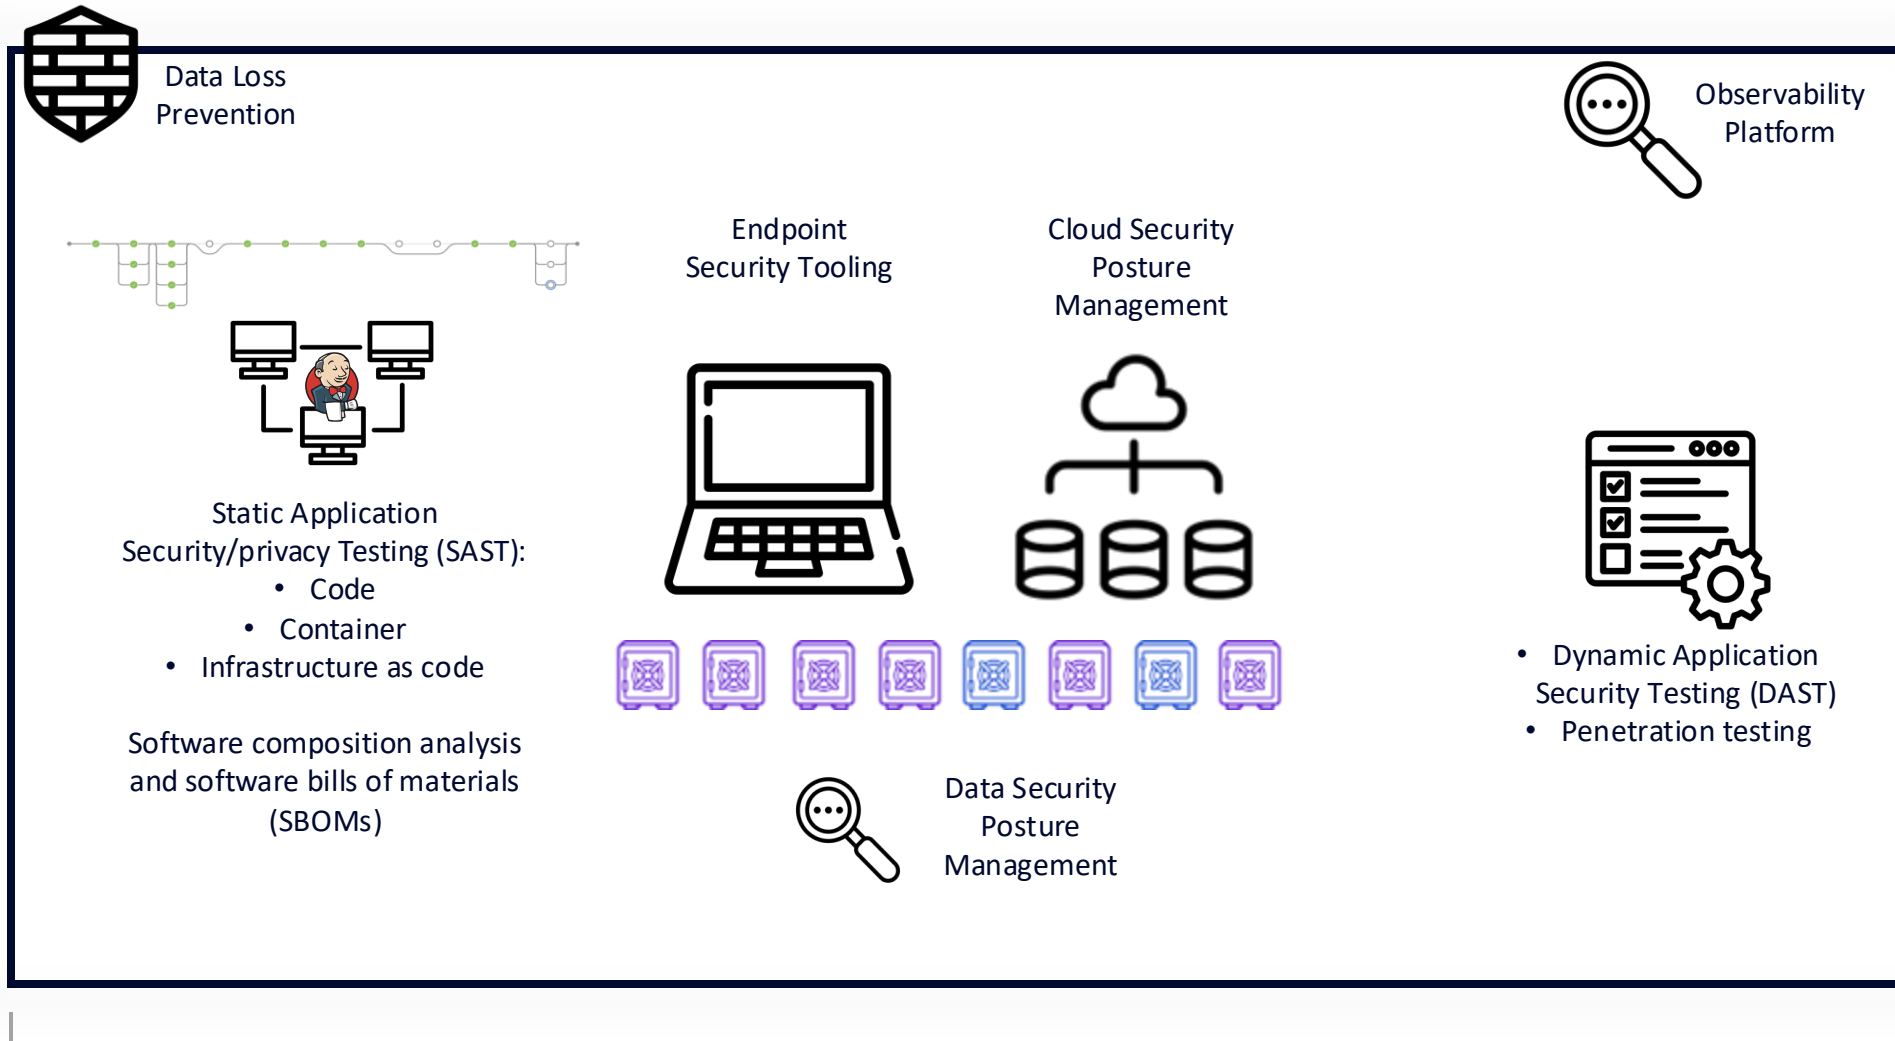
Data Loss Prevention

Observability Platform

Endpoint Security Tooling

Cloud Security Posture Management

Static Application Security/privacy Testing (SAST):
- Code
- Container
- Infrastructure as code

Software composition analysis and software bills of materials (SBOMs)

- Dynamic Application Security Testing (DAST)
- Penetration testing

Data Security Posture Management